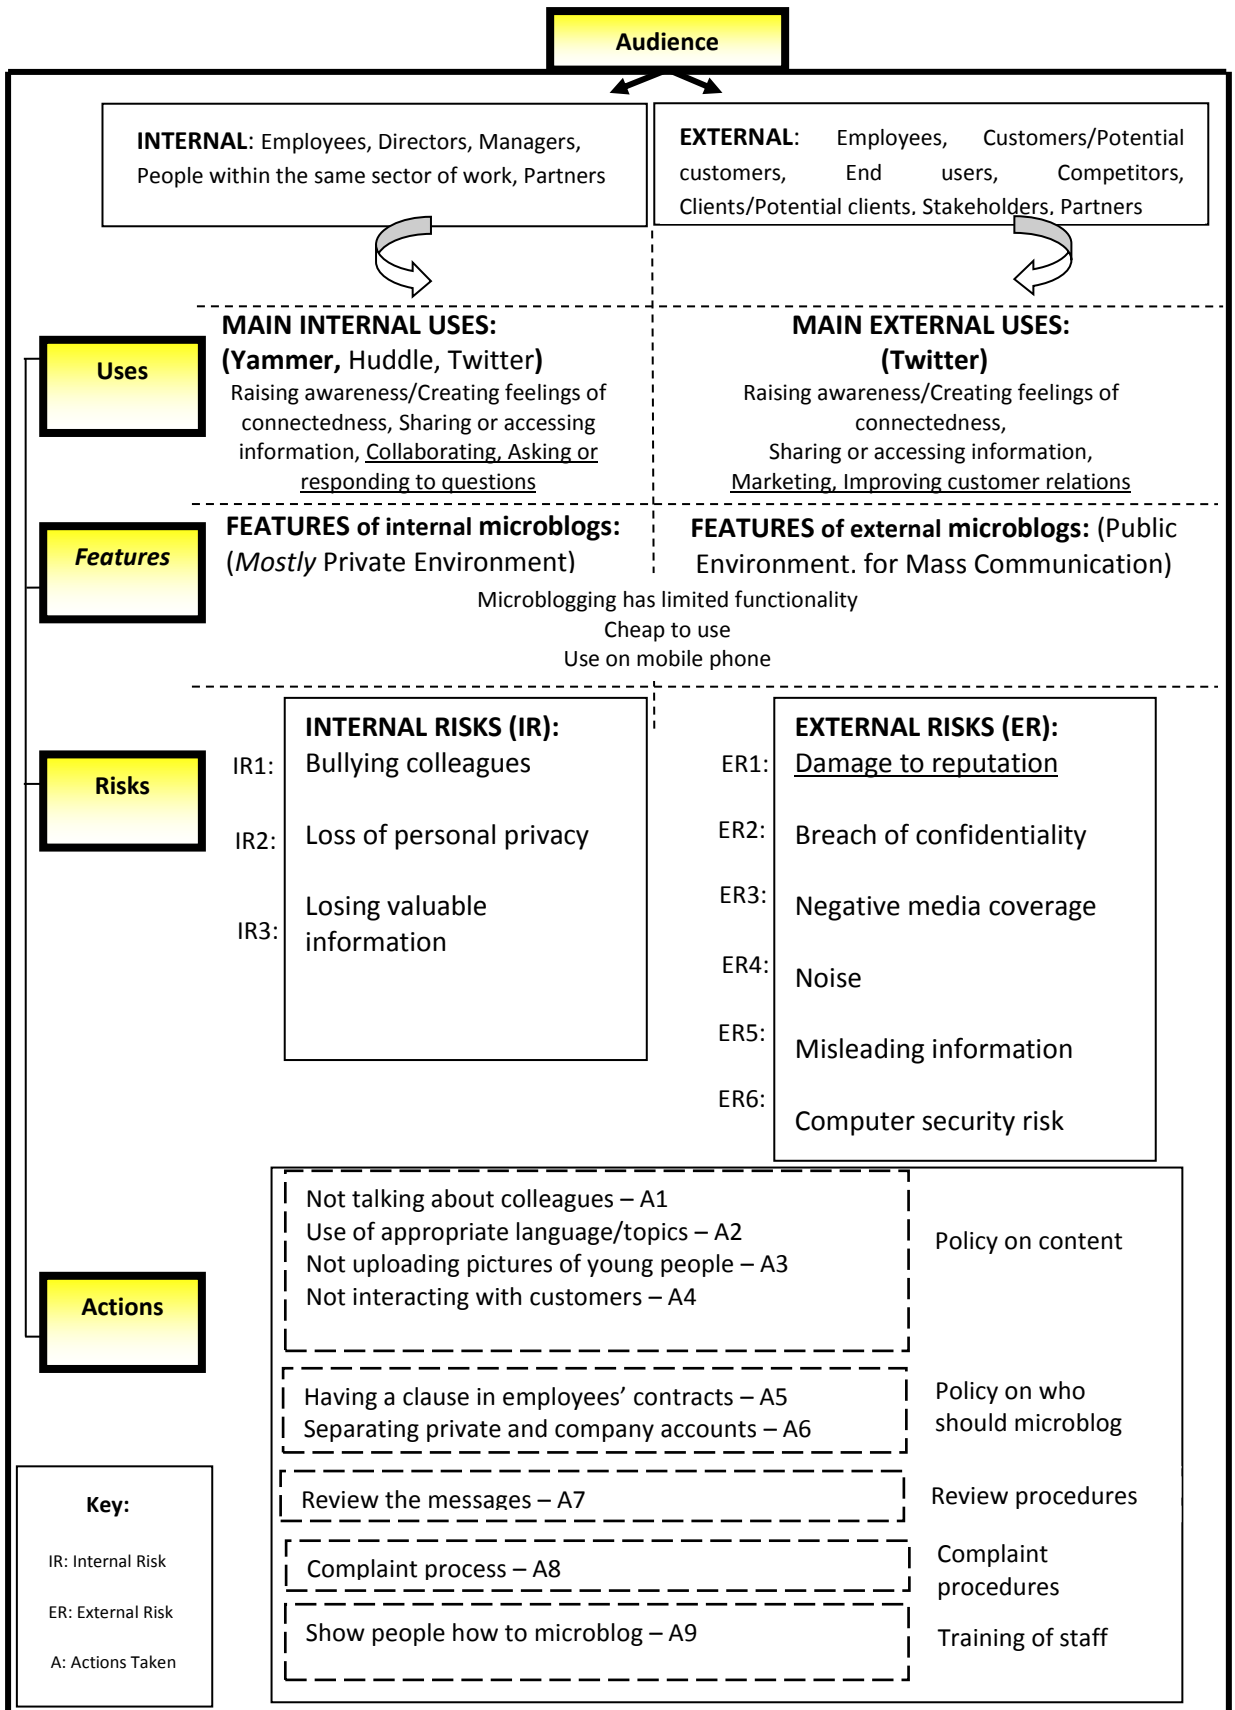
Audience

**INTERNAL**: Employees, Directors, Managers, People within the same sector of work, Partners

**EXTERNAL**: Employees, Customers/Potential customers, End users, Competitors, Clients/Potential clients, Stakeholders, Partners

Uses

**MAIN INTERNAL USES: (Yammer,** Huddle, Twitter**)**
Raising awareness/Creating feelings of connectedness, Sharing or accessing information, Collaborating, Asking or responding to questions

**MAIN EXTERNAL USES: (Twitter)**
Raising awareness/Creating feelings of connectedness,
Sharing or accessing information,
Marketing, Improving customer relations

Features

**FEATURES of internal microblogs:** (*Mostly* Private Environment)

**FEATURES of external microblogs:** (Public Environment. for Mass Communication)

Microblogging has limited functionality
Cheap to use
Use on mobile phone

Risks

**INTERNAL RISKS (IR):**
IR1: Bullying colleagues
IR2: Loss of personal privacy
IR3: Losing valuable information

**EXTERNAL RISKS (ER):**
ER1: Damage to reputation
ER2: Breach of confidentiality
ER3: Negative media coverage
ER4: Noise
ER5: Misleading information
ER6: Computer security risk

Actions

Not talking about colleagues – A1
Use of appropriate language/topics – A2
Not uploading pictures of young people – A3
Not interacting with customers – A4

Policy on content

Having a clause in employees' contracts – A5
Separating private and company accounts – A6

Policy on who should microblog

Review the messages – A7

Review procedures

Complaint process – A8

Complaint procedures

Show people how to microblog – A9

Training of staff

Key:
IR: Internal Risk
ER: External Risk
A: Actions Taken